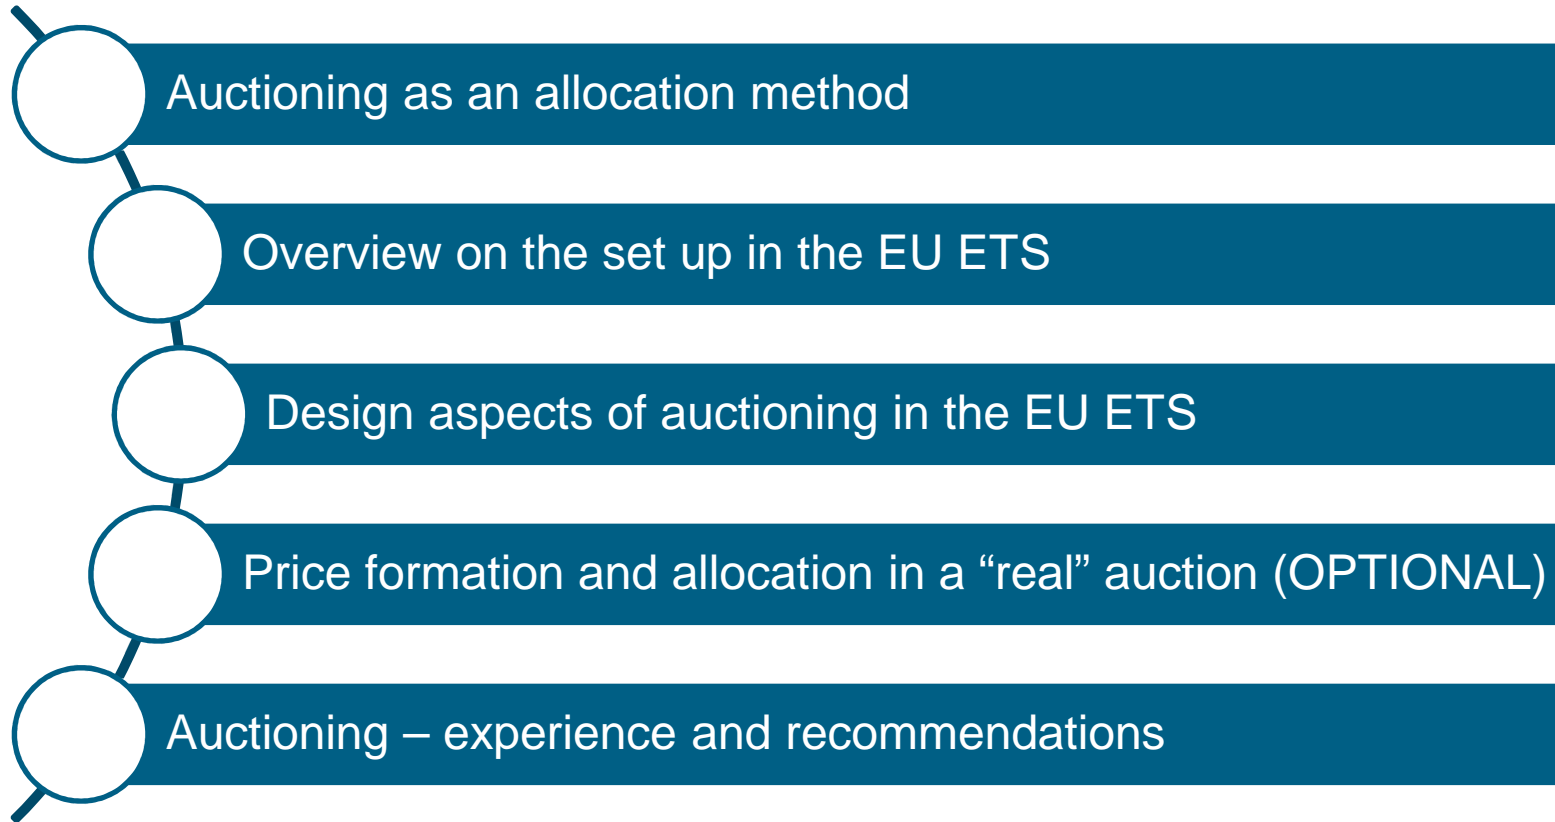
Auctioning as an allocation method

Overview on the set up in the EU ETS

Design aspects of auctioning in the EU ETS

Price formation and allocation in a “real” auction (OPTIONAL)

Auctioning – experience and recommendations